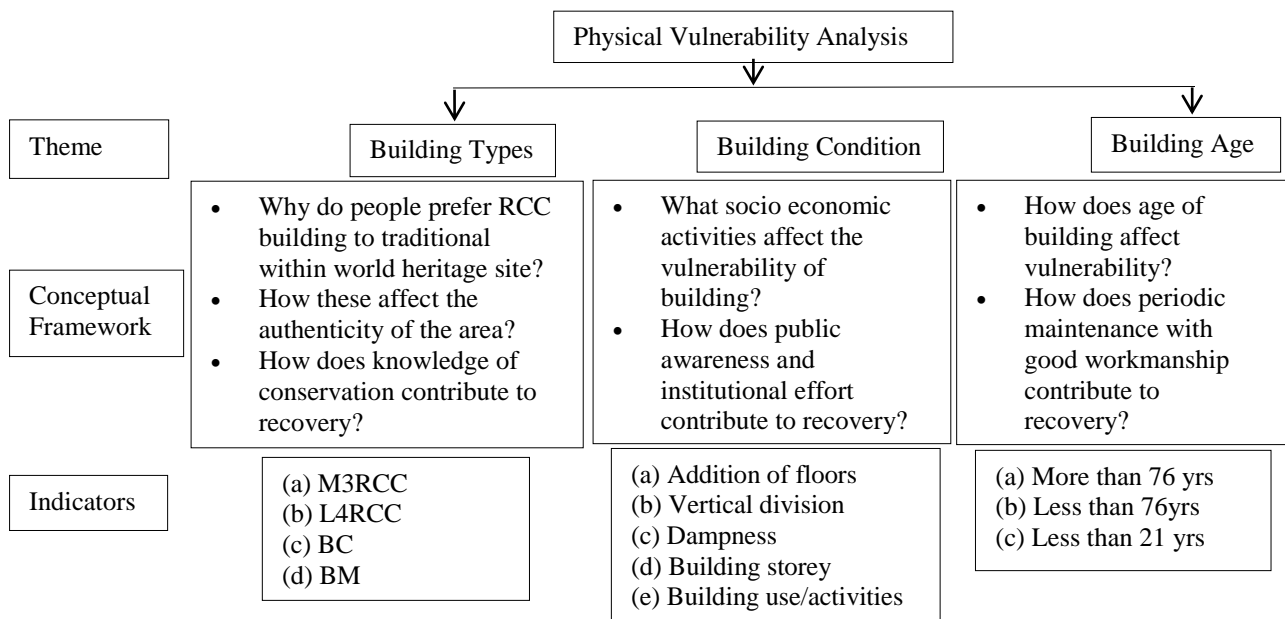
Physical Vulnerability Analysis

Theme

Building Types

Building Condition

Building Age

Conceptual Framework

- Why do people prefer RCC building to traditional within world heritage site?
- How these affect the authenticity of the area?
- How does knowledge of conservation contribute to recovery?

- What socio economic activities affect the vulnerability of building?
- How does public awareness and institutional effort contribute to recovery?

- How does age of building affect vulnerability?
- How does periodic maintenance with good workmanship contribute to recovery?

Indicators

(a) M3RCC
(b) L4RCC
(c) BC
(d) BM

(a) Addition of floors
(b) Vertical division
(c) Dampness
(d) Building storey
(e) Building use/activities

(a) More than 76 yrs
(b) Less than 76yrs
(c) Less than 21 yrs